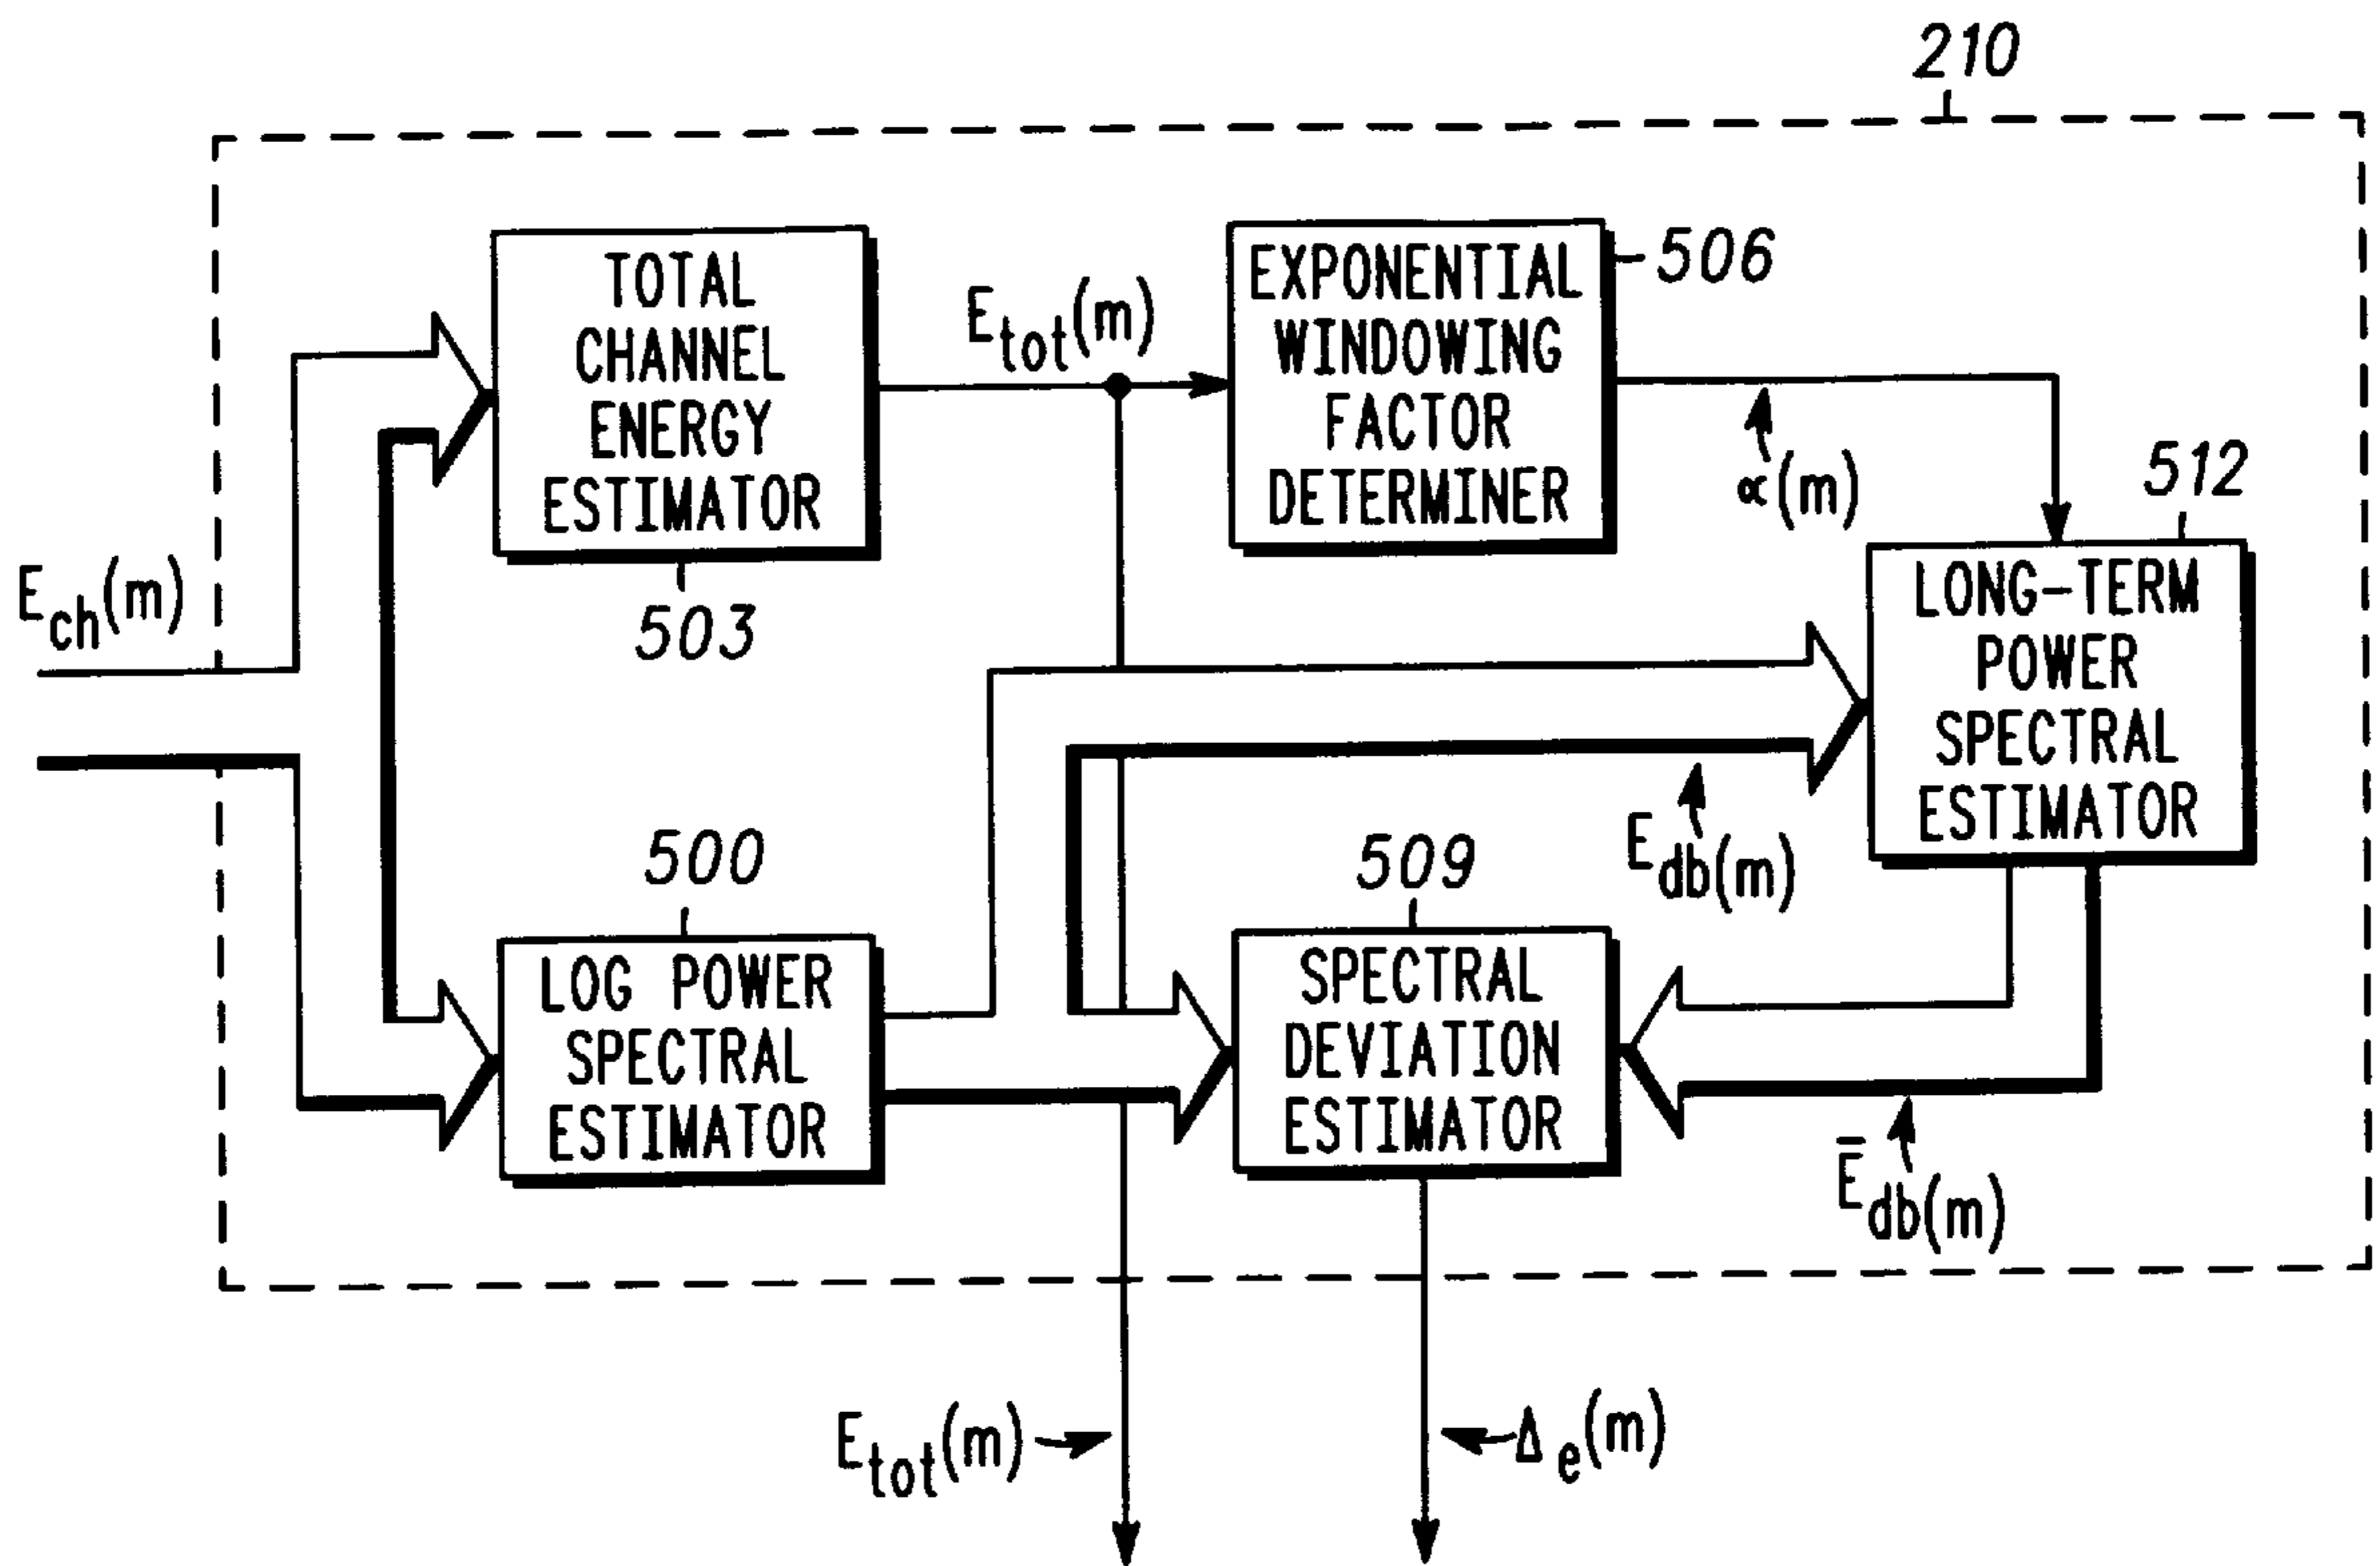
210

TOTAL CHANNEL ENERGY ESTIMATOR

503

$E_{tot}(m)$

EXPONENTIAL WINDOWING FACTOR DETERMINER

506

$\alpha(m)$

512

LONG-TERM POWER SPECTRAL ESTIMATOR

$E_{ch}(m)$

500

LOG POWER SPECTRAL ESTIMATOR

509

SPECTRAL DEVIATION ESTIMATOR

$E_{db}(m)$

$\bar{E}_{db}(m)$

$E_{tot}(m)$

$\Delta_e(m)$